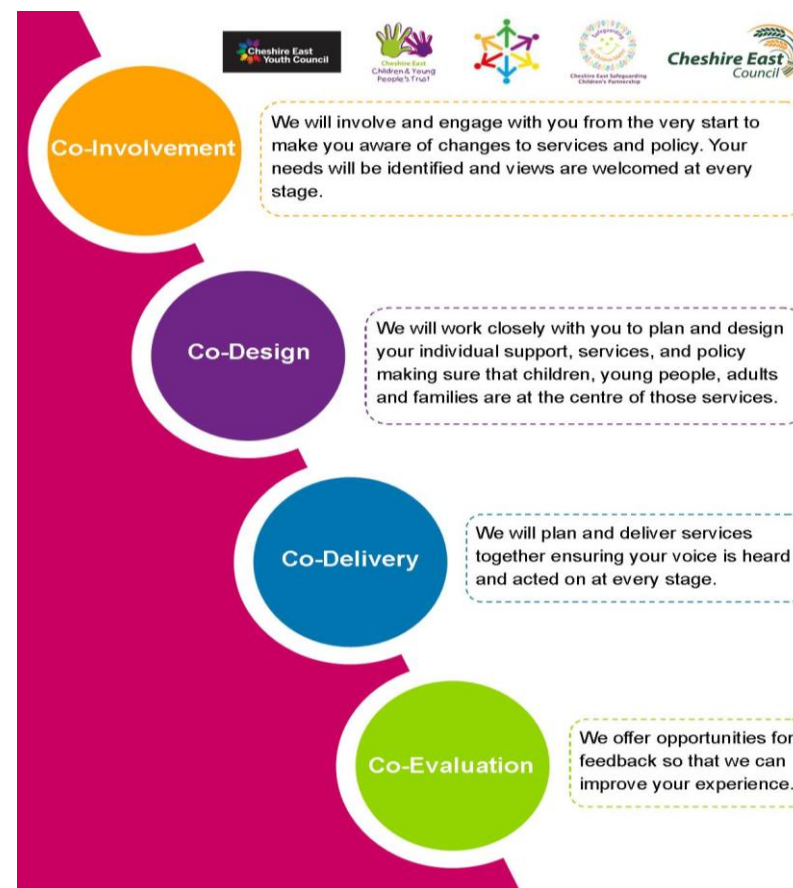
Cheshire East Youth Council

Cheshire East Children & Young People's Trust

Cheshire East Safeguarding Children's Partnership

Cheshire East Council

Co-Involvement

We will involve and engage with you from the very start to make you aware of changes to services and policy. Your needs will be identified and views are welcomed at every stage.

Co-Design

We will work closely with you to plan and design your individual support, services, and policy making sure that children, young people, adults and families are at the centre of those services.

Co-Delivery

We will plan and deliver services together ensuring your voice is heard and acted on at every stage.

Co-Evaluation

We offer opportunities for feedback so that we can improve your experience.